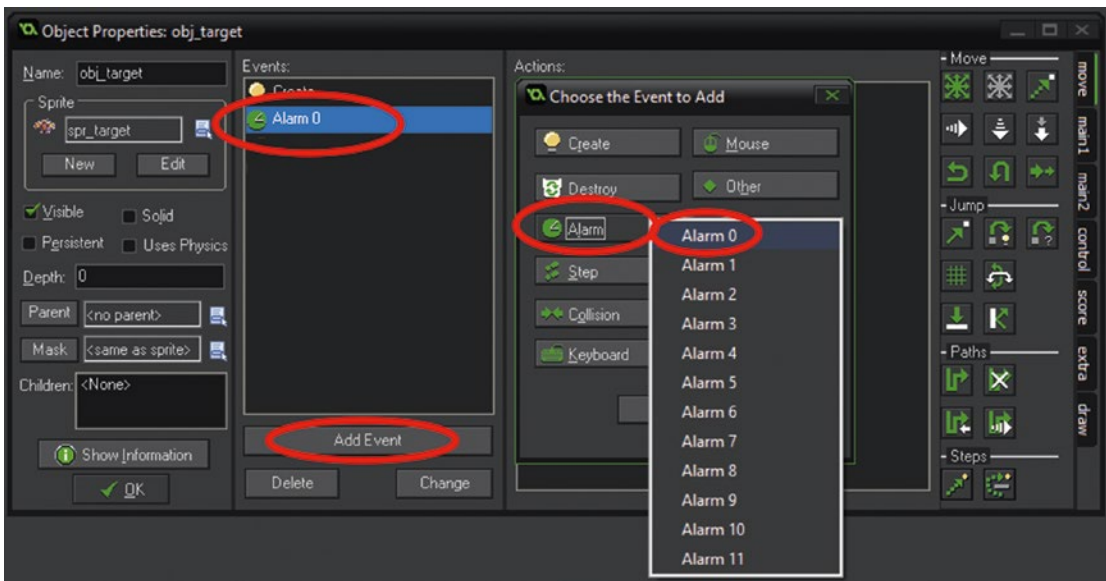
Object Properties: obj_target

Name: obj_target
Sprite
spr_target
New
Edit
Visible
Solid
Persistent
Uses Physics
Depth: 0
Parent <no parent>
Mask <same as sprite>
Children: <None>
Show Information
OK

Events:
Create
Alarm 0
Add Event
Delete
Change

Actions:
Choose the Event to Add
Create
Mouse
Destroy
Other
Alarm
Step
Collision
Keyboard

Alarm 0
Alarm 1
Alarm 2
Alarm 3
Alarm 4
Alarm 5
Alarm 6
Alarm 7
Alarm 8
Alarm 9
Alarm 10
Alarm 11

Move
Jump
Paths
Steps
move
main1
main2
control
score
extra
draw